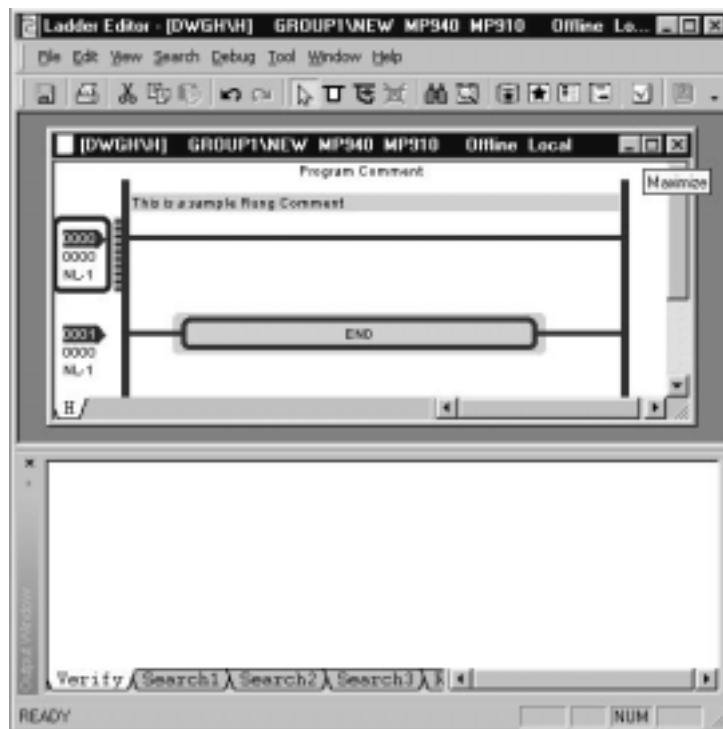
Ladder Editor - [DWGH\H] GROUP1\NEW MP940 MP910 Offline Lo...

File Edit View Search Debug Tool Window Help

[DWGH\H] GROUP1\NEW MP940 MP910 Offline Local

Program Comment

Maximize

This is a sample Rung Comment

0000
0000
NL-1

0001
0000
NL-1

END

H

Output Window

Verify Search1 Search2 Search3

READY

NUM